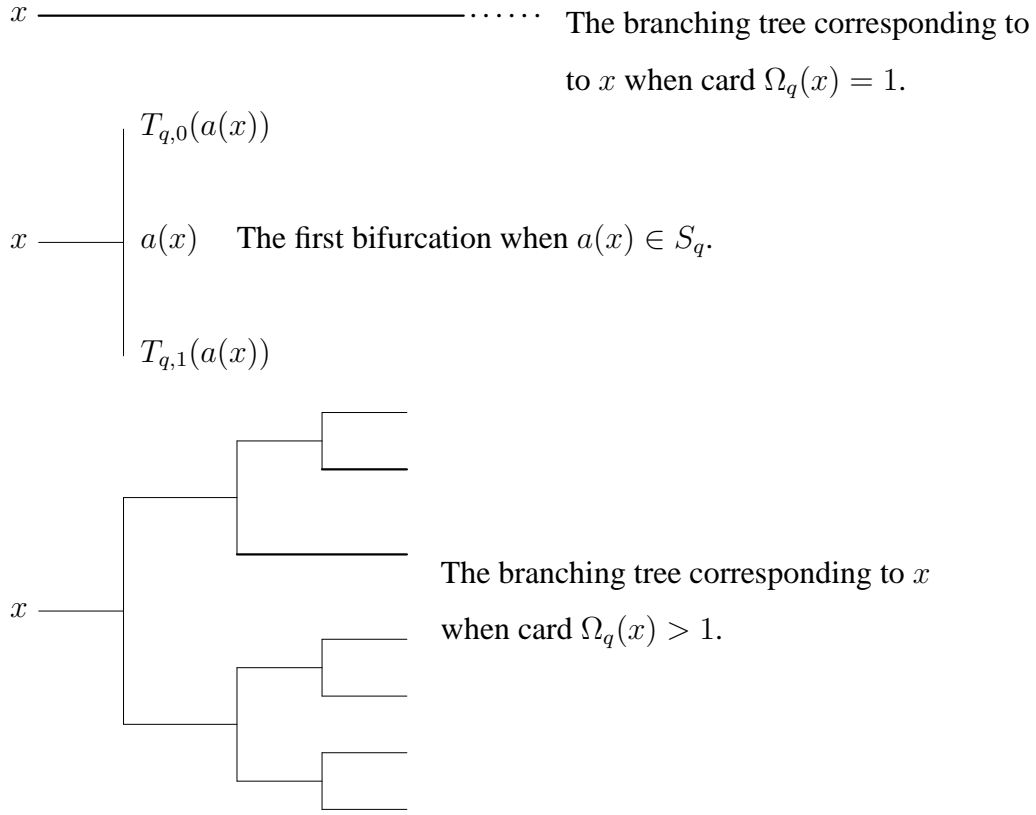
$x$ ...... The branching tree corresponding to to $x$ when card $\Omega_q(x) = 1$.

$T_{q,0}(a(x))$

$x$ $a(x)$ The first bifurcation when $a(x) \in S_q$.

$T_{q,1}(a(x))$

$x$ The branching tree corresponding to $x$ when card $\Omega_q(x) > 1$.